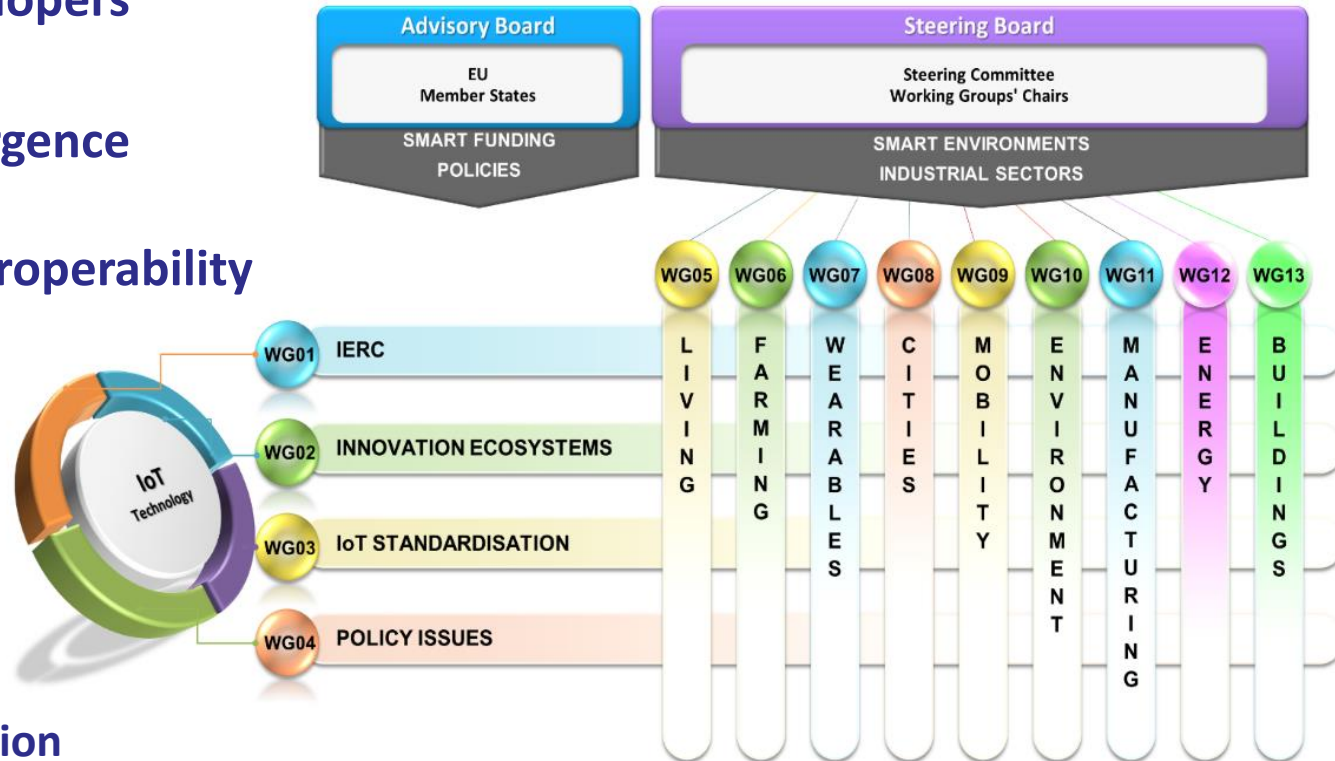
lopers

gence

roperability

ion

Advisory Board

EU
Member States

SMART FUNDING
POLICIES

Steering Board

Steering Committee
Working Groups' Chairs

SMART ENVIRONMENTS
INDUSTRIAL SECTORS

WG05 WG06 WG07 WG08 WG09 WG10 WG11 WG12 WG13

LIVING

FARMING

WEARABLES

CITIES

MOBILITY

ENVIRONMENT

MANUFACTURING

ENERGY

BUILDINGS

WG01 IERC

WG02 INNOVATION ECOSYSTEMS

WG03 IoT STANDARDISATION

WG04 POLICY ISSUES

IoT
Technology